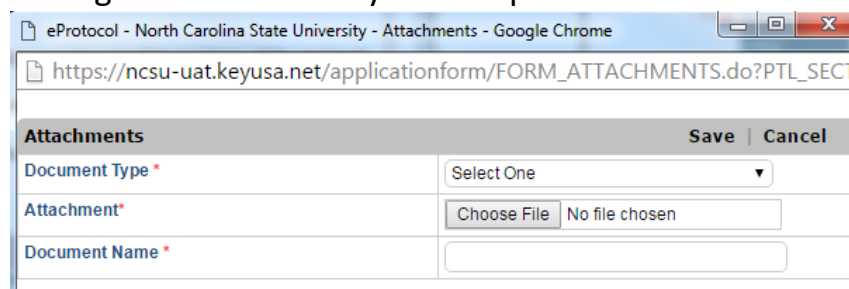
eProtocol - North Carolina State University - Attachments - Google Chrome

https://ncsu-uat.keyusa.net/applicationform/FORM_ATTACHMENTS.do?PTL_SECT

Attachments Save | Cancel

Document Type * Select One

Attachment* Choose File No file chosen

Document Name *